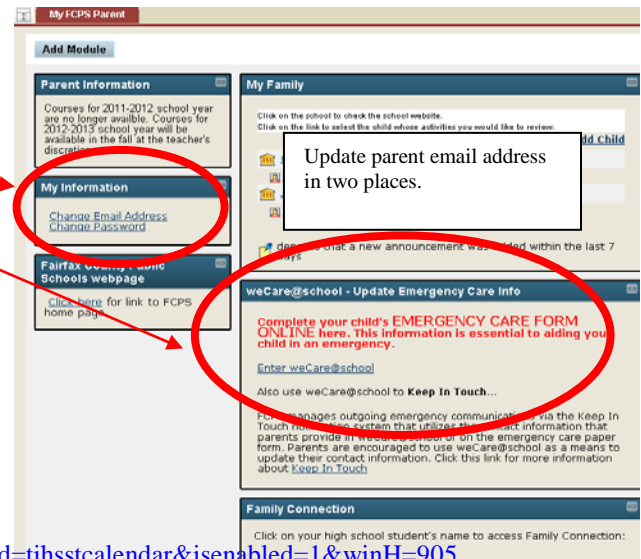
My FCPS Parent

Add Module

Parent Information

Courses for 2011-2012 school year are no longer availble. Courses for 2012-2013 school year will be available in the fall at the teacher's discretion.

My Information

Change Email Address
Change Password

Fairfax County Public Schools webpage

Click here for link to FCPS home page.

My Family

Click on the school to check the school website.
Click on the link to select the child whose activities you would like to review:

Add Child

Update parent email address in two places.

denotes that a new announcement was added within the last 7 days

weCare@school - Update Emergency Care Info

Complete your child's EMERGENCY CARE FORM ONLINE here. This information is essential to aiding your child in an emergency.

Enter weCare@school

Also use weCare@school to Keep In Touch...

FCPS manages outgoing emergency communications via the Keep In Touch notification system that utilizes the contact information that parents provide in weCare@school or on the emergency care paper form. Parents are encouraged to use weCare@school as a means to update their contact information. Click this link for more information about Keep In Touch

Family Connection

Click on your high school student's name to access Family Connection:

d=tihsstcalendar&isenabled=1&winH=905